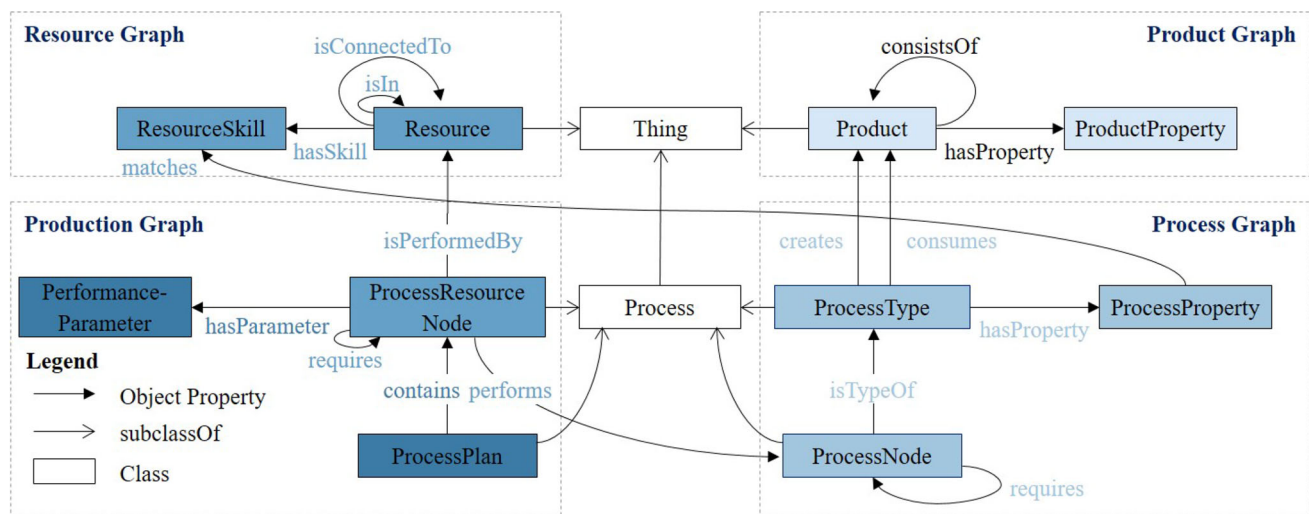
Resource Graph

isConnectedTo

isIn

ResourceSkill

hasSkill

Resource

matches

Thing

Product Graph

consistsOf

Product

ProductProperty

hasProperty

Production Graph

isPerformedBy

Performance-Parameter

hasParameter

ProcessResource Node

requires

Process

Process Graph

creates

consumes

ProcessType

hasProperty

ProcessProperty

Legend

Object Property

subclassOf

Class

contains

performs

isTypeOf

ProcessPlan

ProcessNode

requires